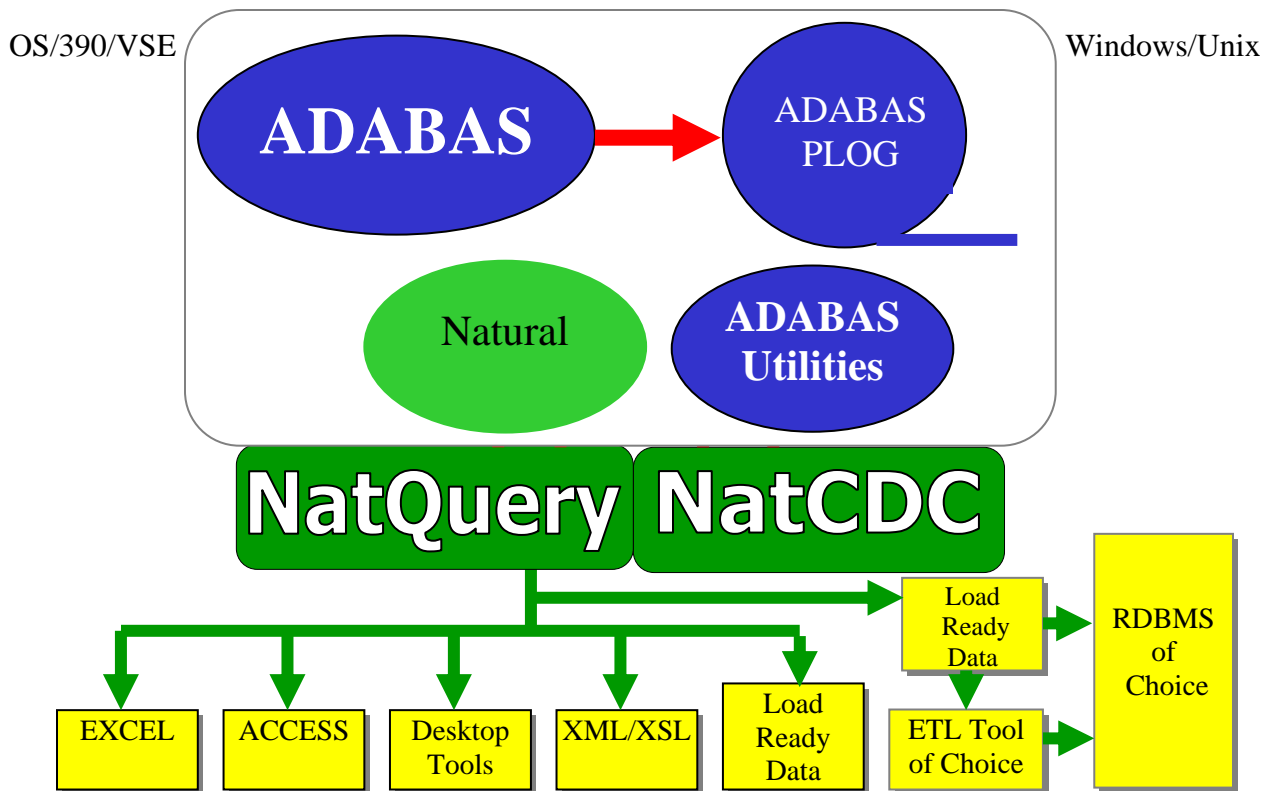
OS/390/VSE

Windows/Unix

ADABAS

ADABAS PLOG

Natural

ADABAS Utilities

NatQuery

NatCDC

Load Ready Data

RDBMS of Choice

ETL Tool of Choice

EXCEL

ACCESS

Desktop Tools

XML/XSL

Load Ready Data